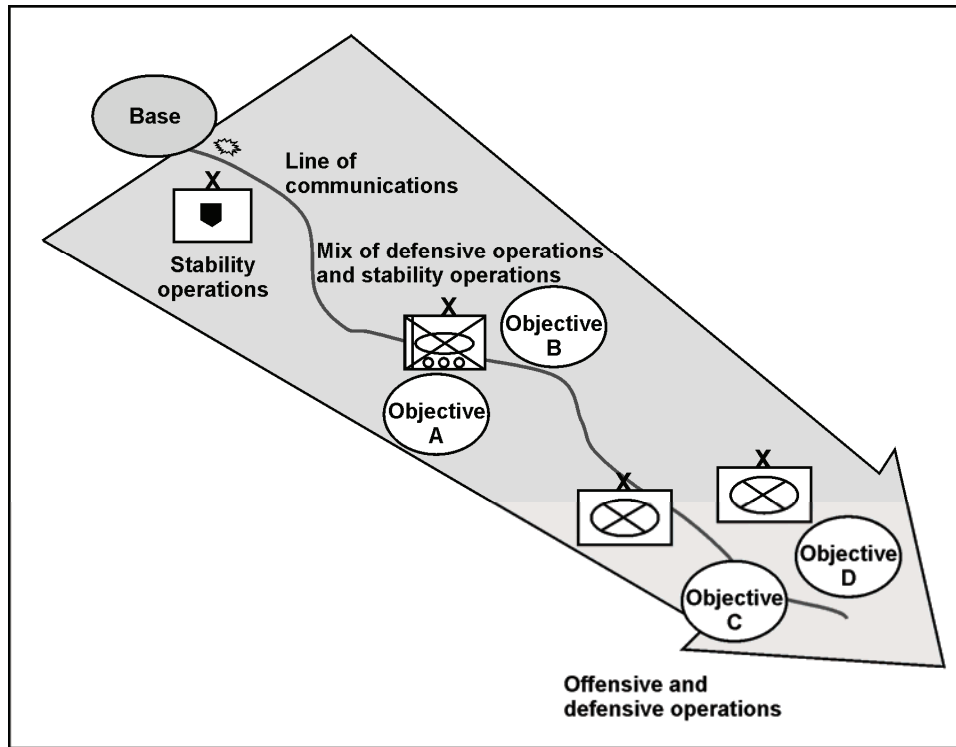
Base

Line of communications

X

Stability operations

Mix of defensive operations and stability operations

X

Objective B

Objective A

X

X

Objective D

Objective C

Offensive and defensive operations